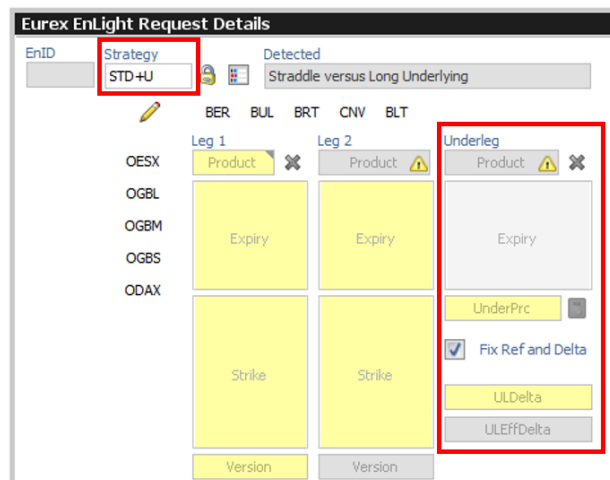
Eurex EnLight Request Details

EnID

Strategy
STD+U

Detected
Straddle versus Long Underlying

BER BUL BRT CNV BLT

OESX
OGBL
OGBM
OGBS
ODAX

Leg 1
Product
Expiry
Strike
Version

Leg 2
Product
Expiry
Strike
Version

Underleg
Product
Expiry
UnderPrc
Fix Ref and Delta
ULDelta
ULEffDelta